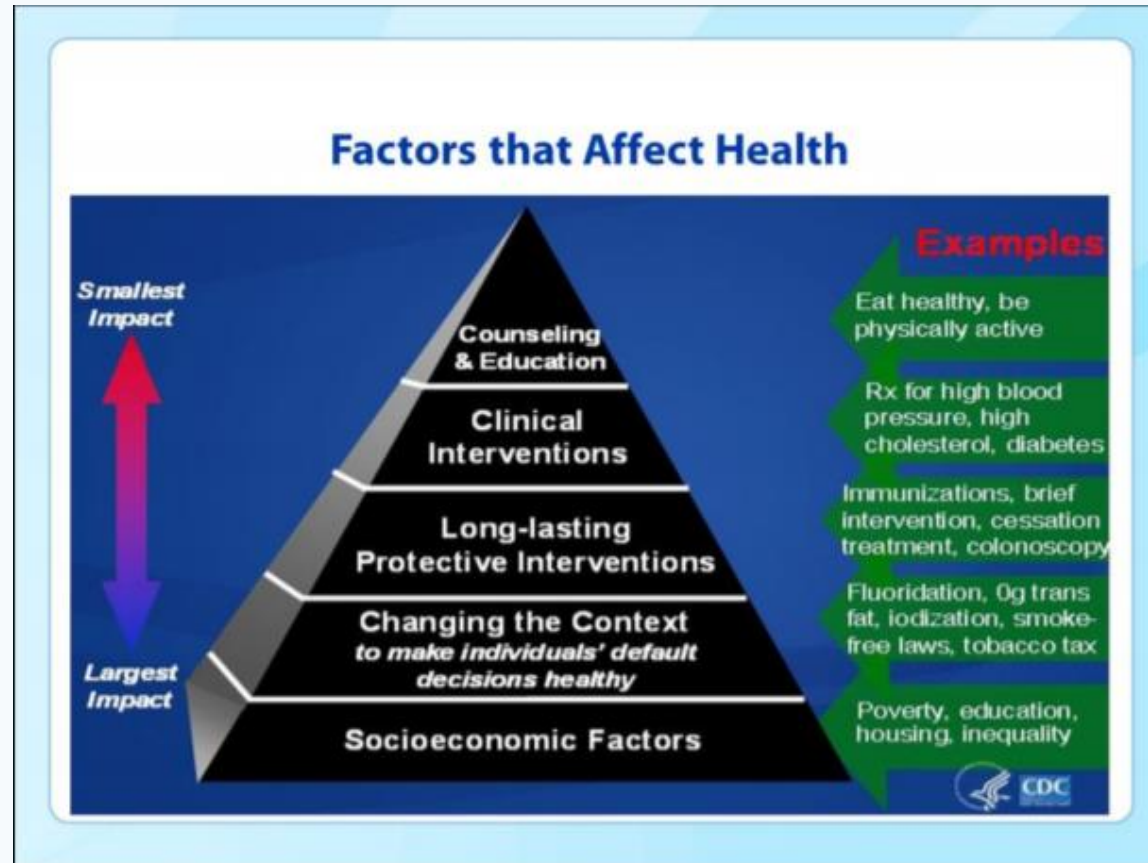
Factors that Affect Health

Smallest Impact

Largest Impact

Counseling & Education

Clinical Interventions

Long-lasting Protective Interventions

Changing the Context
to make individuals' default decisions healthy

Socioeconomic Factors

Examples

Eat healthy, be physically active

Rx for high blood pressure, high cholesterol, diabetes

Immunizations, brief intervention, cessation treatment, colonoscopy

Fluoridation, 0g trans fat, iodization, smoke-free laws, tobacco tax

Poverty, education, housing, inequality

CDC